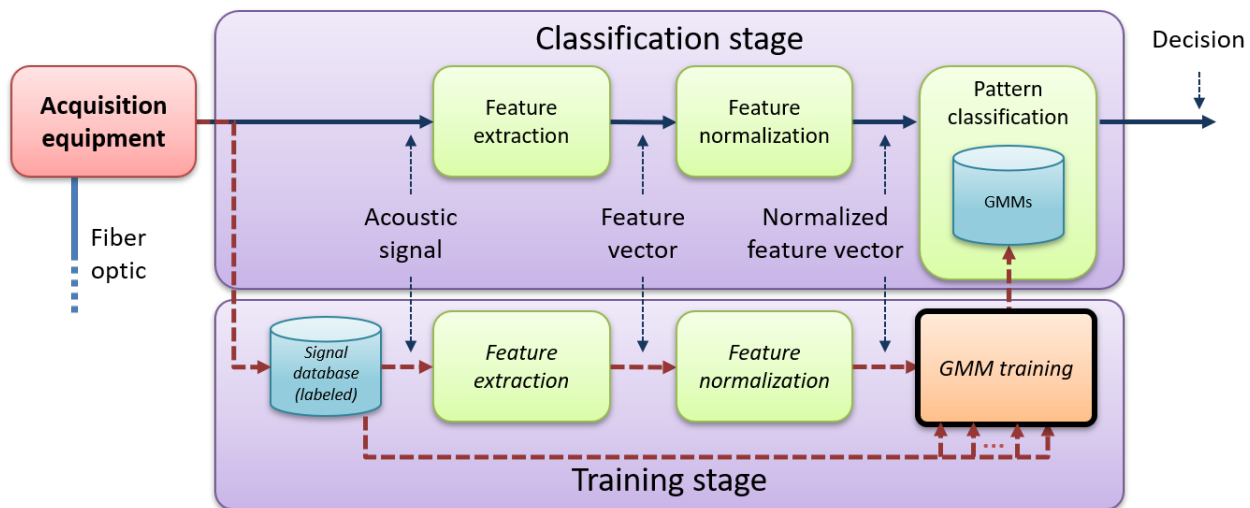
Classification stage

Decision

Acquisition equipment

Fiber optic

Feature extraction

Feature normalization

Pattern classification

GMMs

Acoustic signal

Feature vector

Normalized feature vector

Signal database (labeled)

Feature extraction

Feature normalization

GMM training

...

Training stage